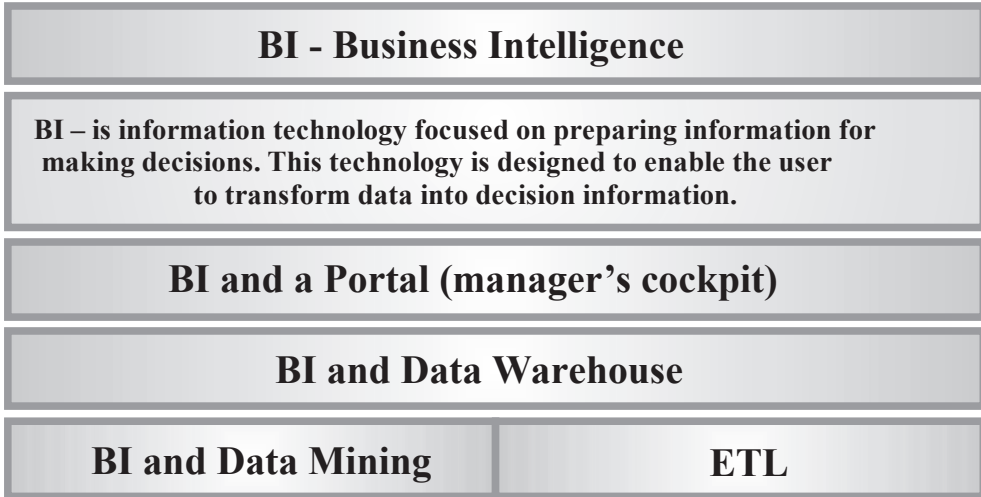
BI - Business Intelligence

BI – is information technology focused on preparing information for making decisions. This technology is designed to enable the user to transform data into decision information.

BI and a Portal (manager's cockpit)

BI and Data Warehouse

BI and Data Mining

ETL